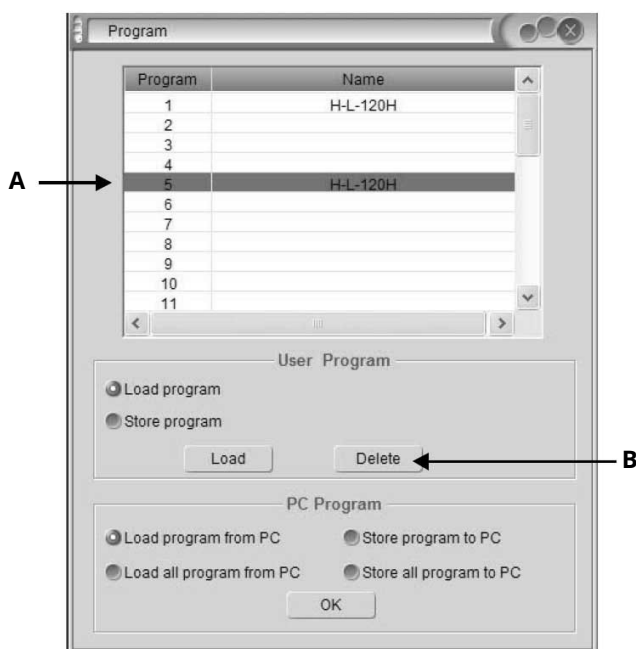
Program

| Program | Name |
|---|---|
| 1 | H-L-120H |
| 2 | |
| 3 | |
| 4 | |
| 5 | H-L-120H |
| 6 | |
| 7 | |
| 8 | |
| 9 | |
| 10 | |
| 11 | |

A

User Program

Load program

Store program

Load

Delete

B

PC Program

Load program from PC

Store program to PC

Load all program from PC

Store all program to PC

OK